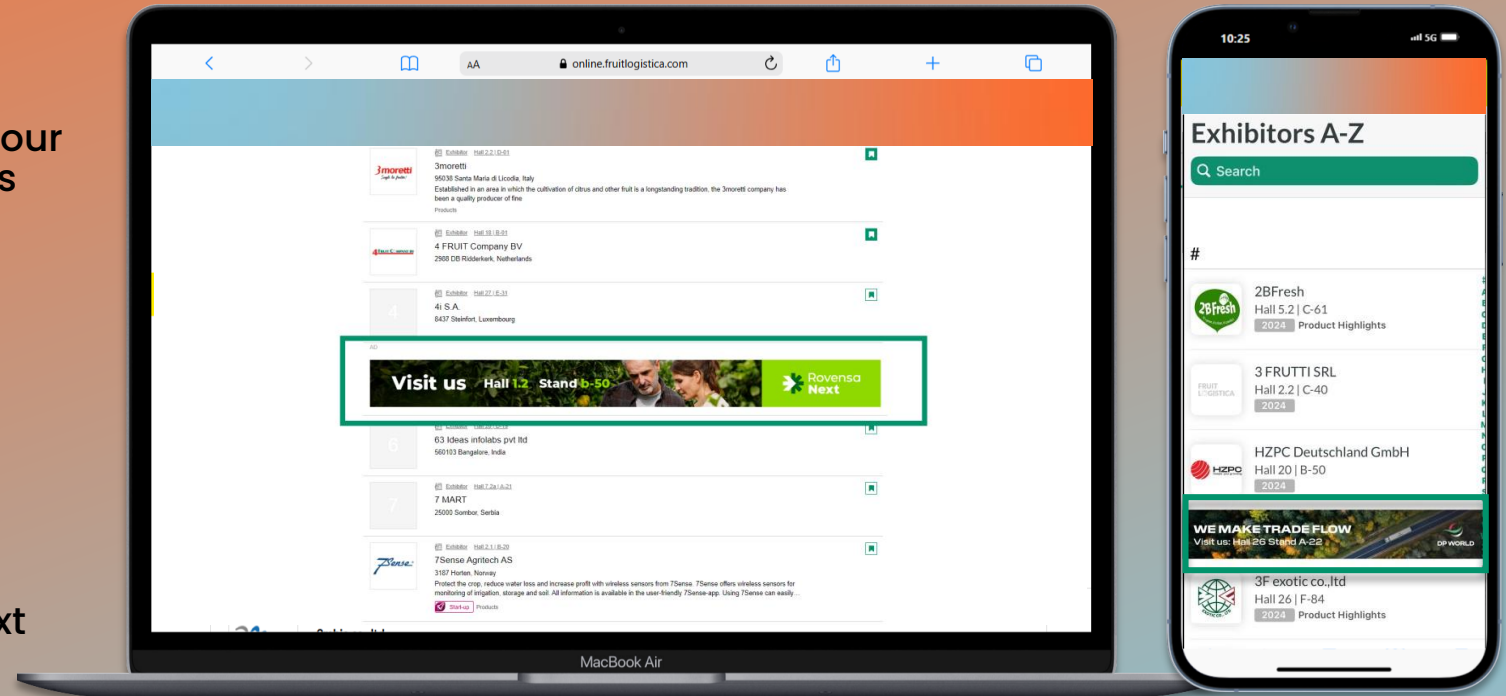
our
s

xt

AA online.fruitlogistica.com

Exhibitor Hall 2.2 | D-01
3moretti
95038 Santa Maria di Licodia, Italy
Established in an area in which the cultivation of citrus and other fruit is a longstanding tradition, the 3moretti company has been a quality producer of fine
Products

Exhibitor Hall 18 | B-01
4 FRUIT Company BV
2988 DB Ridderkerk, Netherlands

Exhibitor Hall 27 | E-31
4i S.A.
8437 Steinfort, Luxembourg

AD
Visit us Hall 1.2 Stand b-50
Rovensa Next

63 Ideas infolabs pvt ltd
560103 Bangalore, India

Exhibitor Hall 7.2a | A-21
7 MART
25000 Sombor, Serbia

Exhibitor Hall 2.1 | B-20
7Sense Agritech AS
3187 Horten, Norway
Protect the crop, reduce water loss and increase profit with wireless sensors from 7Sense. 7Sense offers wireless sensors for monitoring of irrigation, storage and soil. All information is available in the user-friendly 7Sense-app. Using 7Sense can easily...
Start-up Products

MacBook Air

10:25
5G

Exhibitors A-Z
Search

#

2BFresh
Hall 5.2 | C-61
2024 Product Highlights

3 FRUTTI SRL
Hall 2.2 | C-40
2024

HZPC Deutschland GmbH
Hall 20 | B-50
2024

WE MAKE TRADE FLOW
Visit us: Hall 26 Stand A-22
DP WORLD

3F exotic co.,ltd
Hall 26 | F-84
2024 Product Highlights